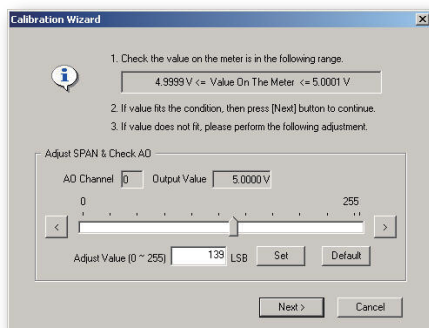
Calibration Wizard

×

1. Check the value on the meter is in the following range.

4.9999 V <= Value On The Meter <= 5.0001 V

2. If value fits the condition, then press [Next] button to continue.

3. If value does not fit, please perform the following adjustment.

Adjust SPAN & Check AO

AO Channel 0 Output Value 5.0000 V

0 255

<

>

Adjust Value (0 ~ 255) 139 LSB Set Default

Next > Cancel